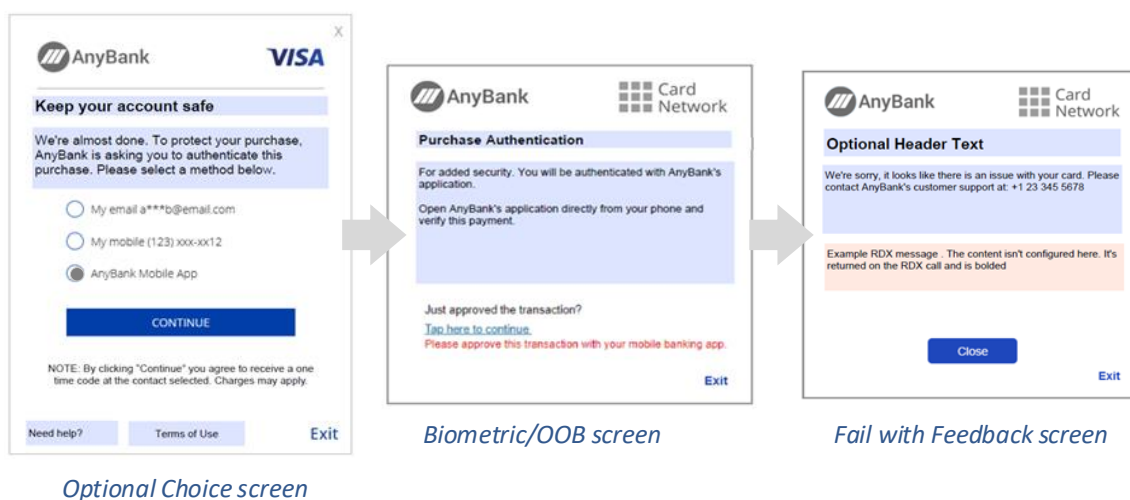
X

AnyBank VISA

Keep your account safe

We're almost done. To protect your purchase, AnyBank is asking you to authenticate this purchase. Please select a method below.

My email a***b@email.com

My mobile (123) xxx-xx12

AnyBank Mobile App

CONTINUE

NOTE: By clicking "Continue" you agree to receive a one time code at the contact selected. Charges may apply.

Need help? Terms of Use Exit

Optional Choice screen

AnyBank Card Network

Purchase Authentication

For added security. You will be authenticated with AnyBank's application.

Open AnyBank's application directly from your phone and verify this payment.

Just approved the transaction?

Tap here to continue

Please approve this transaction with your mobile banking app.

Exit

Biometric/OOB screen

AnyBank Card Network

Optional Header Text

We're sorry, it looks like there is an issue with your card. Please contact AnyBank's customer support at: +1 23 345 5678

Example RDX message . The content isn't configured here. It's returned on the RDX call and is bolded

Close

Exit

Fail with Feedback screen